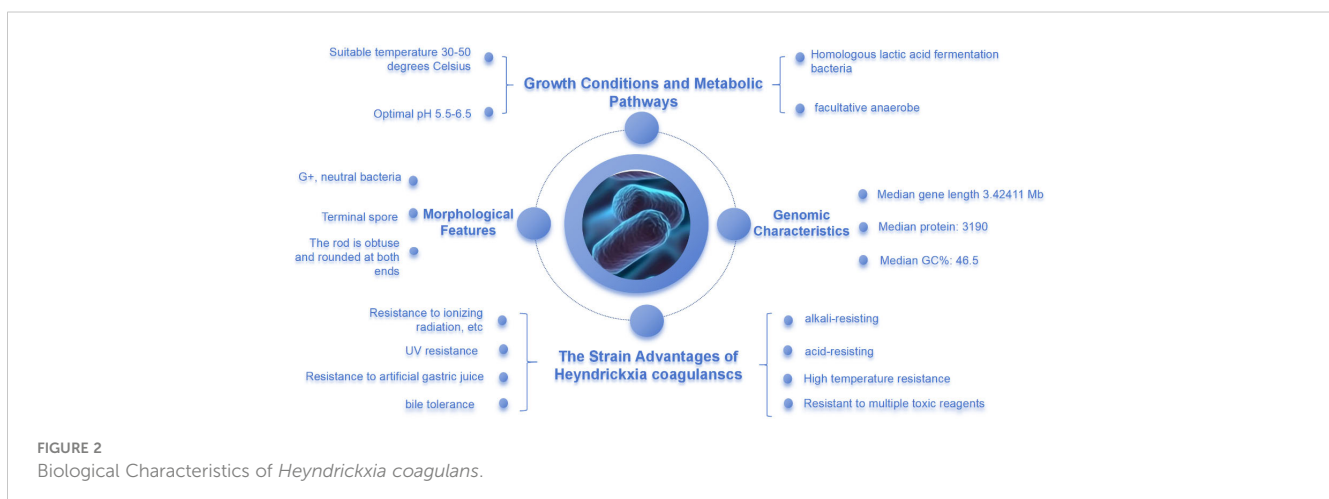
Suitable temperature 30-50 degrees Celsius

Optimal pH 5.5-6.5

Growth Conditions and Metabolic Pathways

Homologous lactic acid fermentation bacteria

facultative anaerobe

G+, neutral bacteria

Terminal spore

The rod is obtuse and rounded at both ends

Morphological Features

Genomic Characteristics

Median gene length 3.42411 Mb

Median protein: 3190

Median GC%: 46.5

Resistance to ionizing radiation, etc

UV resistance

Resistance to artificial gastric juice

bile tolerance

The Strain Advantages of Heyndrickxia coagulanscs

alkali-resisting

acid-resisting

High temperature resistance

Resistant to multiple toxic reagents

FIGURE 2
Biological Characteristics of Heyndrickxia coagulans.